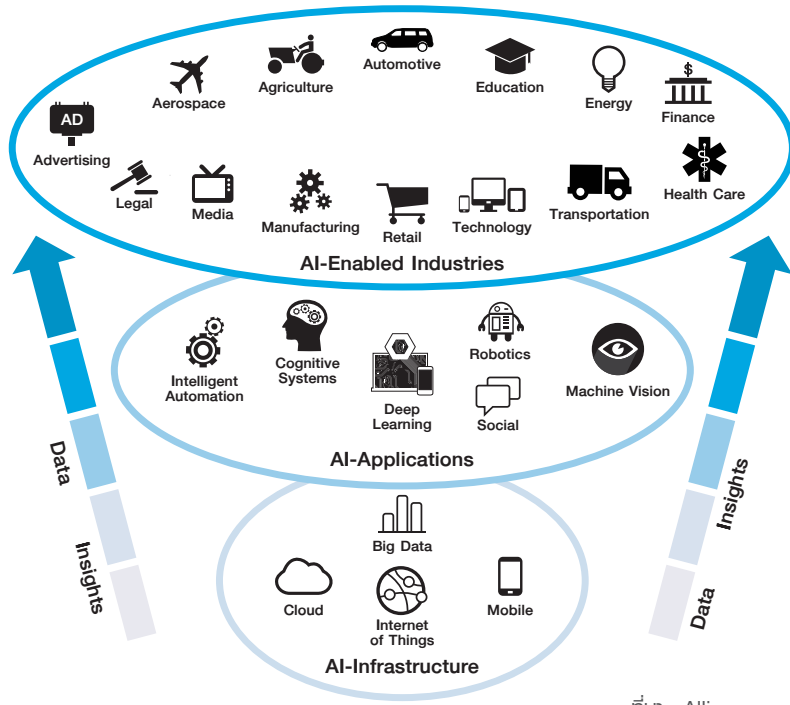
AD

Advertising

Aerospace

Agriculture

Automotive

Education

Energy

$

Finance

Legal

Media

Manufacturing

Retail

Technology

Transportation

Health Care

AI-Enabled Industries

Intelligent Automation

Cognitive Systems

Deep Learning

Robotics

Social

Machine Vision

AI-Applications

Big Data

Cloud

Internet of Things

Mobile

AI-Infrastructure

Data

Insights

Insights

Data

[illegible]